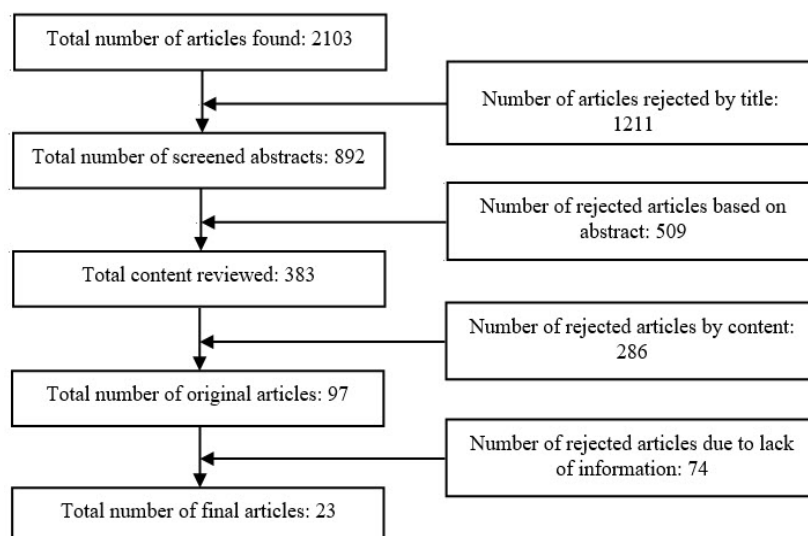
Total number of articles found: 2103

Number of articles rejected by title: 1211

Total number of screened abstracts: 892

Number of rejected articles based on abstract: 509

Total content reviewed: 383

Number of rejected articles by content: 286

Total number of original articles: 97

Number of rejected articles due to lack of information: 74

Total number of final articles: 23